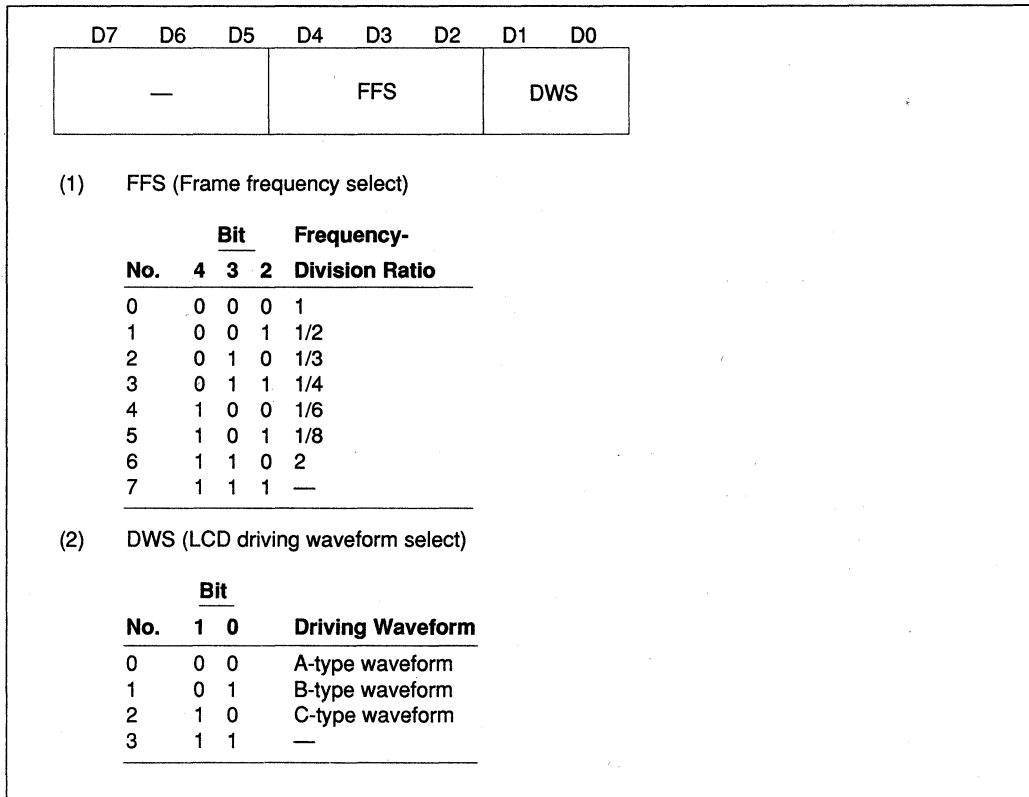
| D7 | D6 | D5 | D4 | D3 | D2 | D1 | D0 |
|---|---|---|---|---|---|---|---|
| — | | | FFS | | | DWS | |

(1) FFS (Frame frequency select)

| No. | Bit 4 | 3 | 2 | Frequency-Division Ratio |
|---|---|---|---|---|
| 0 | 0 | 0 | 0 | 1 |
| 1 | 0 | 0 | 1 | 1/2 |
| 2 | 0 | 1 | 0 | 1/3 |
| 3 | 0 | 1 | 1 | 1/4 |
| 4 | 1 | 0 | 0 | 1/6 |
| 5 | 1 | 0 | 1 | 1/8 |
| 6 | 1 | 1 | 0 | 2 |
| 7 | 1 | 1 | 1 | — |

(2) DWS (LCD driving waveform select)

| No. | Bit 1 | 0 | Driving Waveform |
|---|---|---|---|
| 0 | 0 | 0 | A-type waveform |
| 1 | 0 | 1 | B-type waveform |
| 2 | 1 | 0 | C-type waveform |
| 3 | 1 | 1 | — |